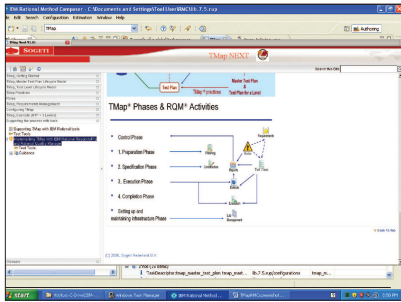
IBM Rational Method Composer - C:\Documents and Settings\TestUser\RMC\5.7.5.sup

File Edit Search Configuration Estimation Window Help

TMap

Authoring

SOGETI

TMap NEXT

Test Plan

Master Test Plan & Test Plan for a Level

TMap® Phases & RQM® Activities

Control Phase

1. Preparation Phase

2. Specification Phase

3. Execution Phase

4. Completion Phase

Setting up and maintaining Infrastructure Phase

Requirements

Planning

Construction

Reports

Test Cases

Execute

Lab Management

Back to top

© 2008, Sogeti Nederland B.V.

TestDescriptor.tmap_master_test_plan_tmap_mast... lib-7.5.sup/configurations tmap_m...

start

Windows Task Manager

IBM Rational Method...

TMap\RMC\connected...

5:30 PM